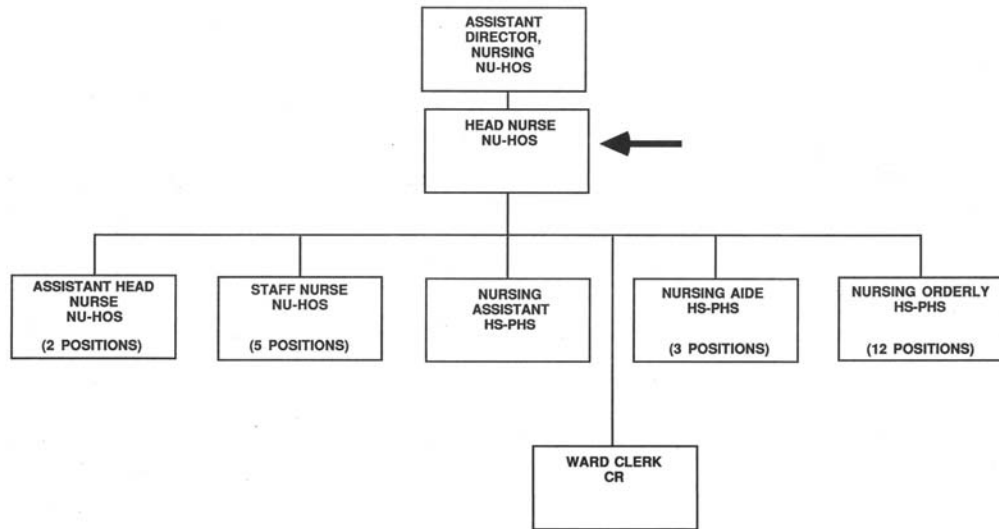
ASSISTANT DIRECTOR, NURSING NU-HOS

HEAD NURSE NU-HOS

ASSISTANT HEAD NURSE NU-HOS

(2 POSITIONS)

STAFF NURSE NU-HOS

(5 POSITIONS)

NURSING ASSISTANT HS-PHS

NURSING AIDE HS-PHS

(3 POSITIONS)

NURSING ORDERLY HS-PHS

(12 POSITIONS)

WARD CLERK CR